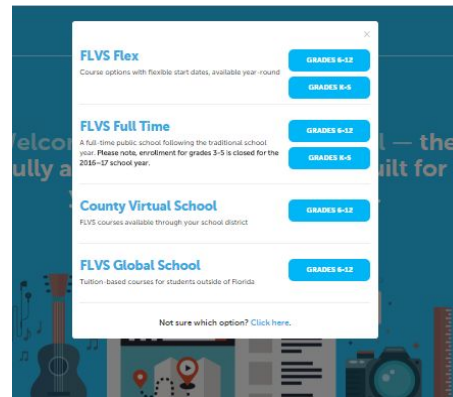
×

FLVS Flex
Course options with flexible start dates, available year-round

GRADES 6-12

GRADES K-5

FLVS Full Time
A full-time public school following the traditional school year. Please note, enrollment for grades 3-5 is closed for the 2016–17 school year.

GRADES 6-12

GRADES K-5

County Virtual School
FLVS courses available through your school district

GRADES 6-12

FLVS Global School
Tuition-based courses for students outside of Florida

GRADES 6-12

Not sure which option? Click here.

Welco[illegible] l — the
ully a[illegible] uilt for